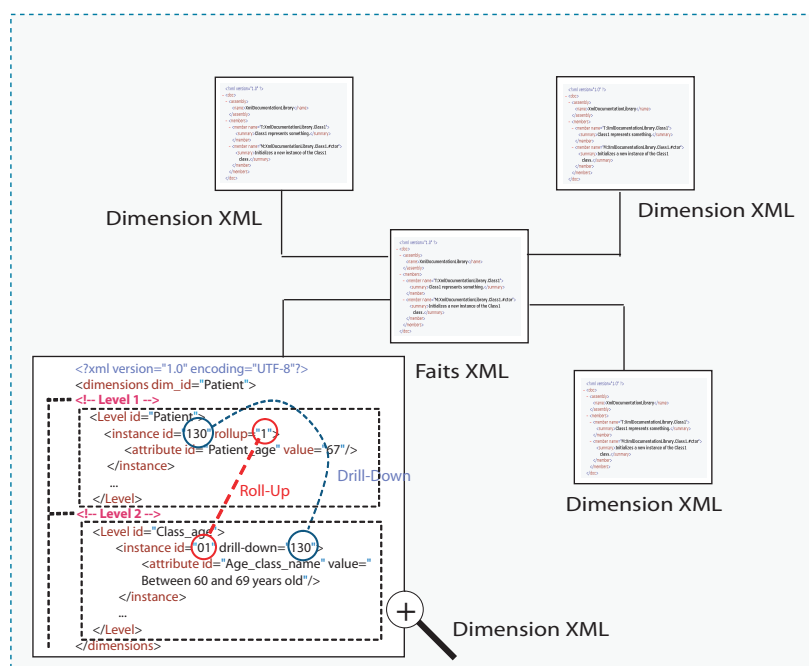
Dimension XML

Dimension XML

Faits XML

Dimension XML

Dimension XML

<?xml version="1.0" encoding="UTF-8"?>
<dimensions dim_id="Patient">
<!-- Level 1 -->
<Level id="Patient">
<instance id="130" rollup="1">
<attribute id="Patient_age" value="67"/>
</instance>
...
</Level>
<!-- Level 2 -->
<Level id="Class_age">
<instance id="01" drill-down="130">
<attribute id="Age_class_name" value="Between 60 and 69 years old"/>
</instance>
...
</Level>
</dimensions>

Roll-Up

Drill-Down